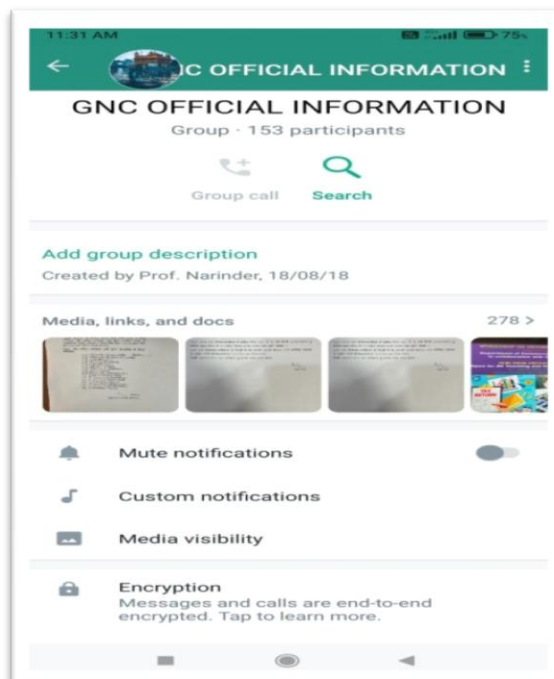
11:31 AM

75

← C OFFICIAL INFORMATION ⋮

GNC OFFICIAL INFORMATION

Group · 153 participants

Group call

Search

Add group description

Created by Prof. Narinder, 18/08/18

Media, links, and docs

278 >

Mute notifications

Custom notifications

Media visibility

Encryption

Messages and calls are end-to-end encrypted. Tap to learn more.